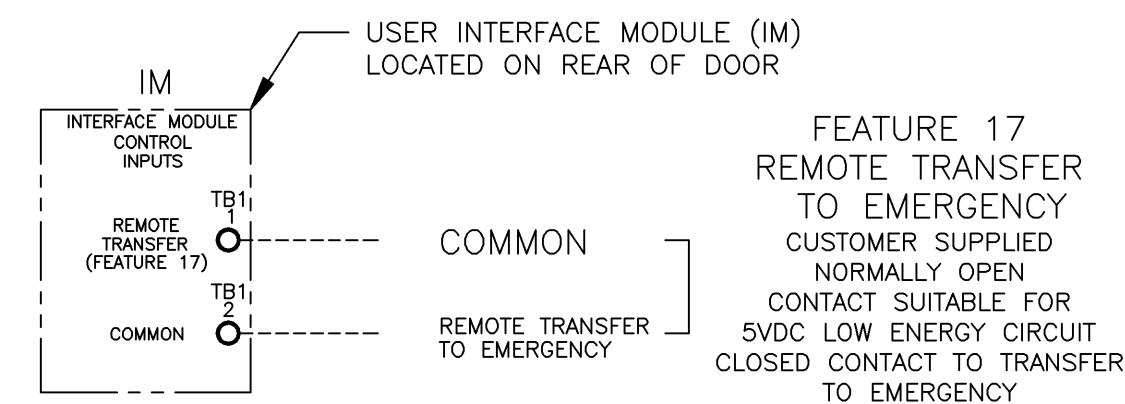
USER INTERFACE MODULE (IM)
LOCATED ON REAR OF DOOR

IM

INTERFACE MODULE
CONTROL
INPUTS

TB1
1

REMOTE
TRANSFER
(FEATURE 17)

TB1
2

COMMON

COMMON

REMOTE TRANSFER
TO EMERGENCY

FEATURE 17
REMOTE TRANSFER
TO EMERGENCY

CUSTOMER SUPPLIED
NORMALLY OPEN
CONTACT SUITABLE FOR
5VDC LOW ENERGY CIRCUIT
CLOSED CONTACT TO TRANSFER
TO EMERGENCY